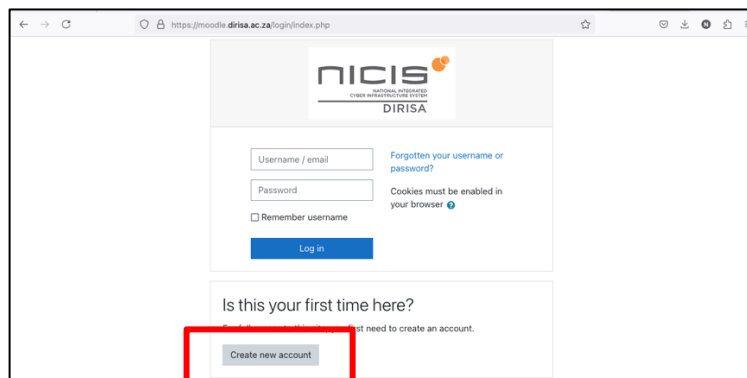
https://moodle.dirisa.ac.za/login/index.php

nicis
NATIONAL INTEGRATED CYBER INFRASTRUCTURE SYSTEM
DIRISA

Username / email
Password
Remember username
Log in

Forgotten your username or password?

Cookies must be enabled in your browser

Is this your first time here?

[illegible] first need to create an account.

Create new account